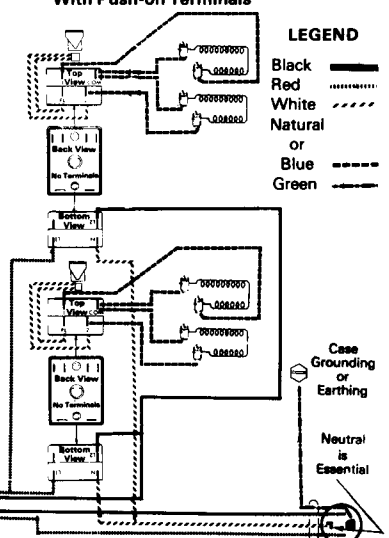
With Push-on Terminals

LEGEND
Black
Red
White
Natural or Blue
Green

Top View
COM
Back View
No Terminals
Bottom View

Top View
COM
Back View
No Terminals
Bottom View

Case Grounding or Earthing

Neutral is Essential